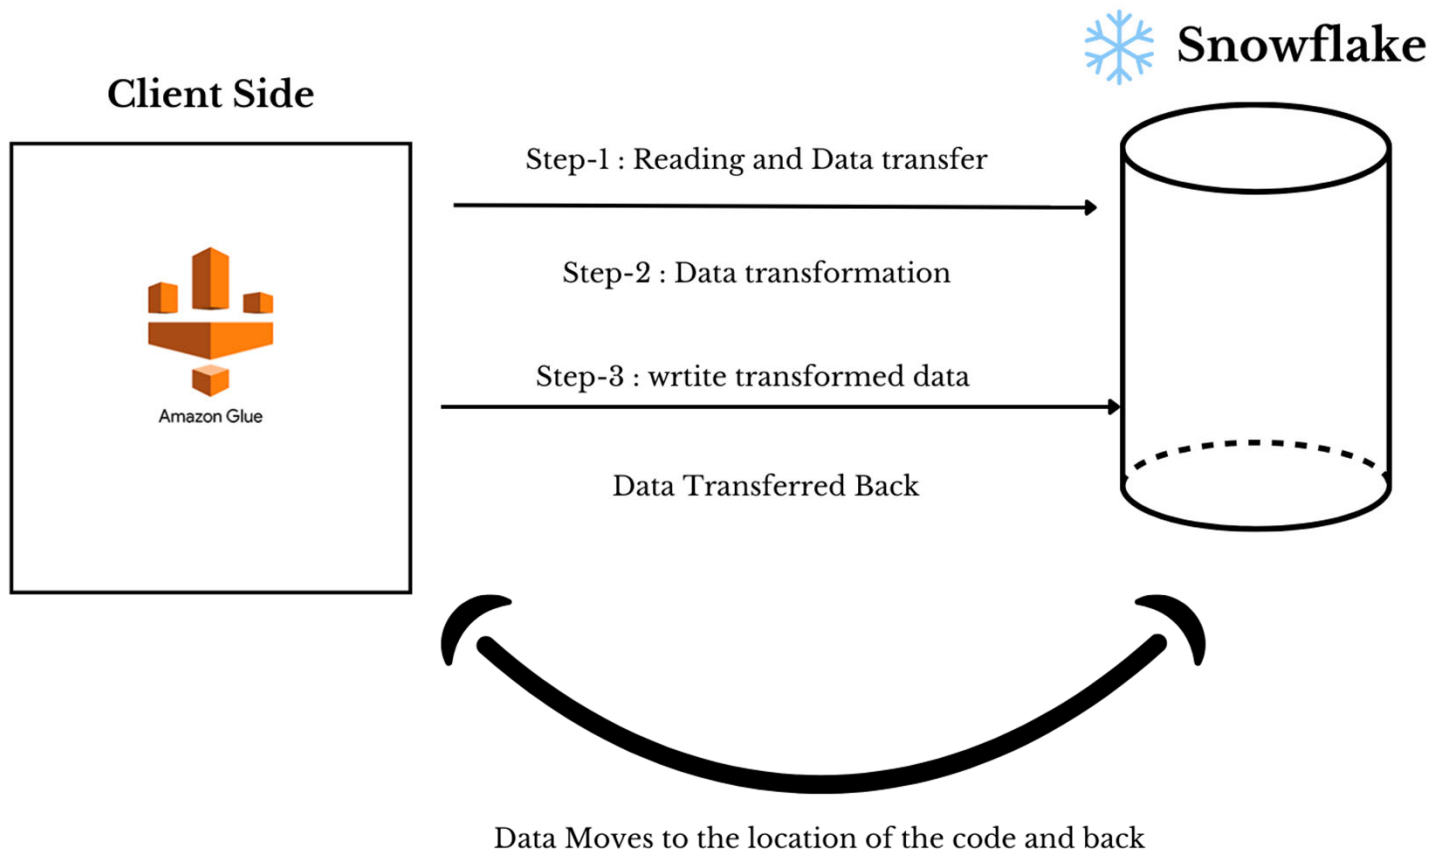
Snowflake

Client Side

Step-1 : Reading and Data transfer

Step-2 : Data transformation

Step-3 : wrtite transformed data

Data Transferred Back

Amazon Glue

Data Moves to the location of the code and back